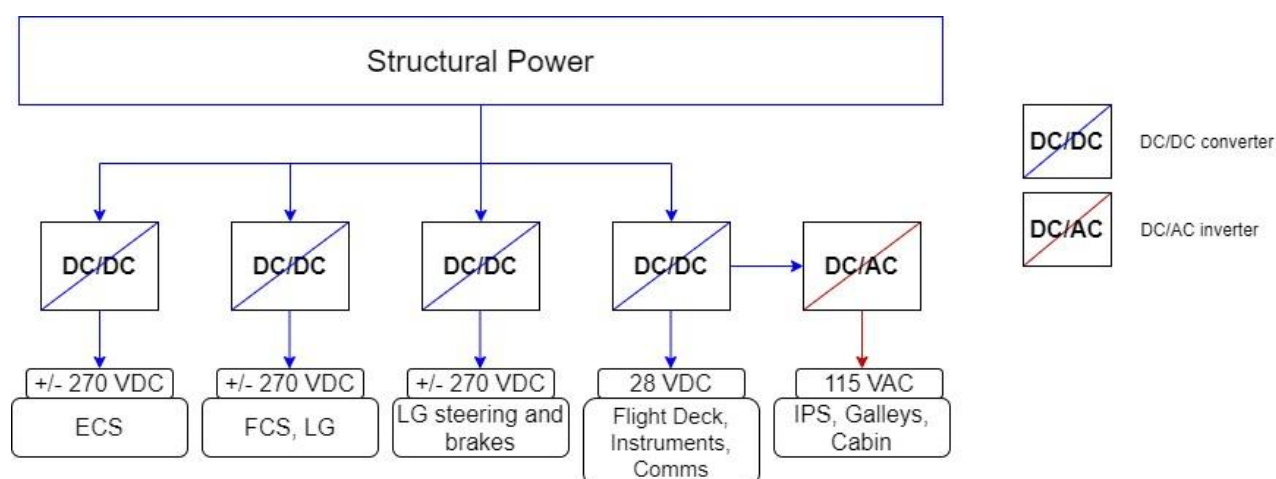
Structural Power

DC/DC

DC/DC

DC/DC

DC/DC

DC/AC

+/- 270 VDC

ECS

+/- 270 VDC

FCS, LG

+/- 270 VDC

LG steering and brakes

28 VDC

Flight Deck, Instruments, Comms

115 VAC

IPS, Galleys, Cabin

DC/DC DC/DC converter

DC/AC DC/AC inverter